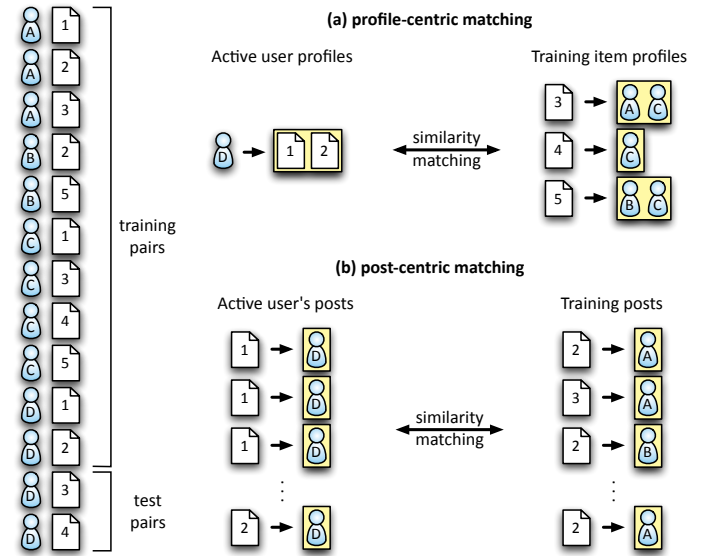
A 1
A 2
A 3
B 2
B 5
C 1
C 3
C 4
C 5
D 1
D 2
D 3
D 4

training pairs

test pairs

(a) profile-centric matching

Active user profiles

D → 1 2

similarity matching

Training item profiles

3 → A C
4 → C
5 → B C

(b) post-centric matching

Active user's posts

1 → D
1 → D
1 → D
⋮
2 → D

similarity matching

Training posts

2 → A
3 → A
2 → B
⋮
2 → A